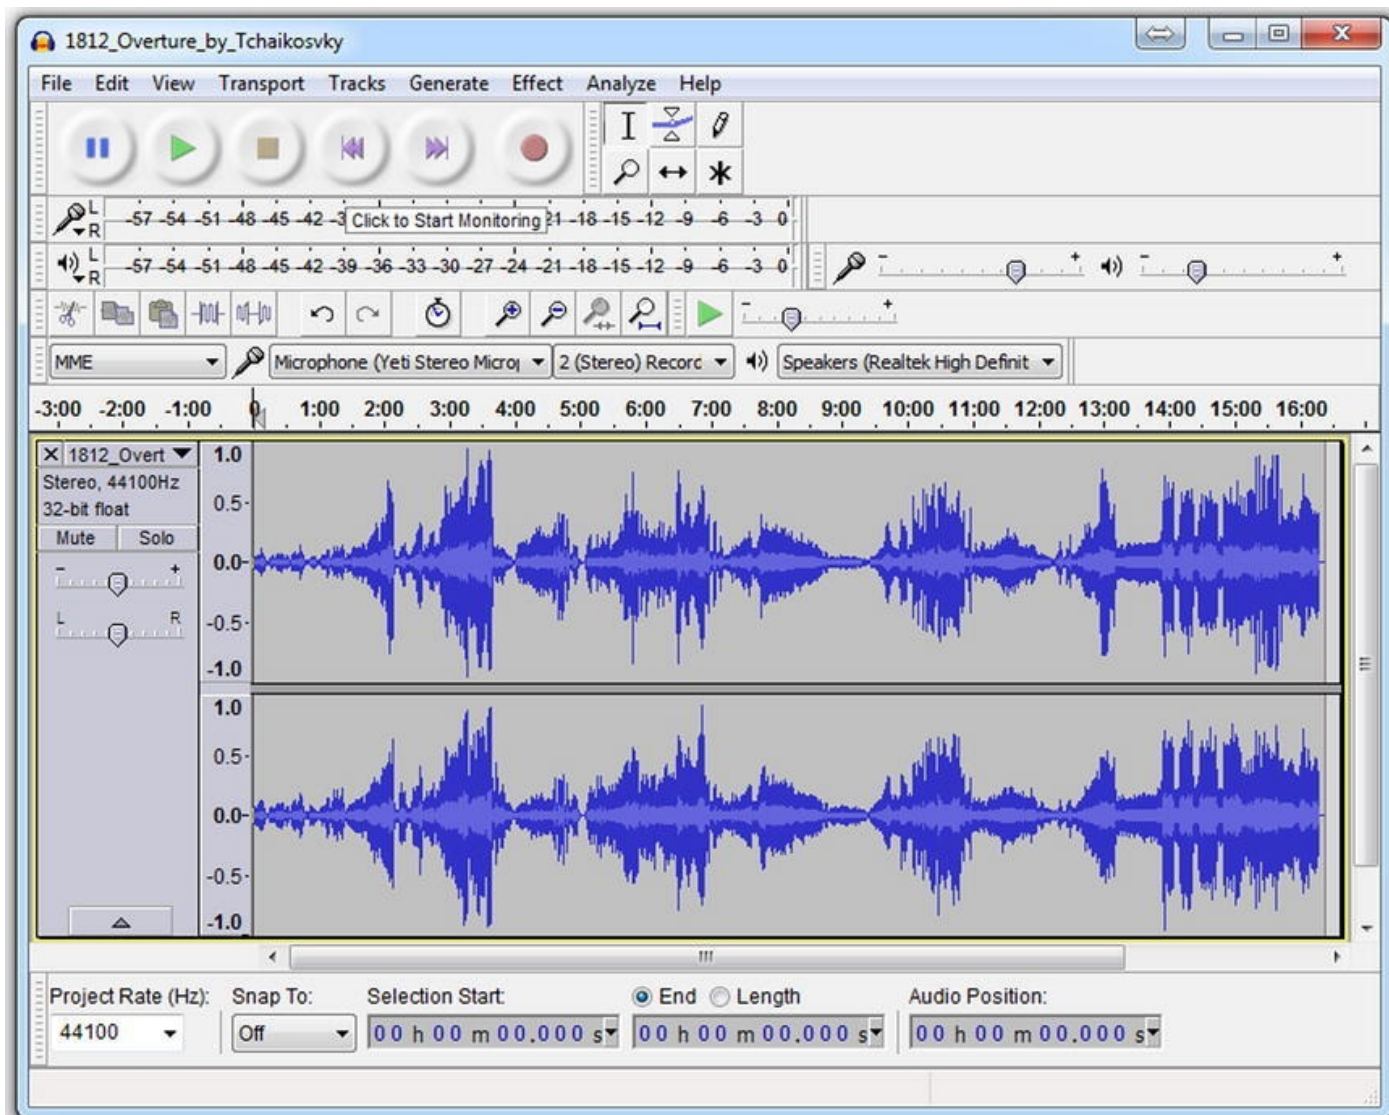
1812_Overture_by_Tchaikosvky

File Edit View Transport Tracks Generate Effect Analyze Help

L R -57 -54 -51 -48 -45 -42 -3 Click to Start Monitoring 21 -18 -15 -12 -9 -6 -3 0

L R -57 -54 -51 -48 -45 -42 -39 -36 -33 -30 -27 -24 -21 -18 -15 -12 -9 -6 -3 0

- + - +

- +

MME | Microphone (Yeti Stereo Micro | 2 (Stereo) Recorc | Speakers (Realtek High Definit

-3:00 -2:00 -1:00 0 1:00 2:00 3:00 4:00 5:00 6:00 7:00 8:00 9:00 10:00 11:00 12:00 13:00 14:00 15:00 16:00

X 1812_Overt
Stereo, 44100Hz
32-bit float
Mute Solo
- +
L R

1.0
0.5-
0.0-
-0.5-
-1.0
1.0
0.5-
0.0-
-0.5-
-1.0

Project Rate (Hz): 44100
Snap To: Off
Selection Start: 00 h 00 m 00.000 s
End Length 00 h 00 m 00.000 s
Audio Position: 00 h 00 m 00.000 s